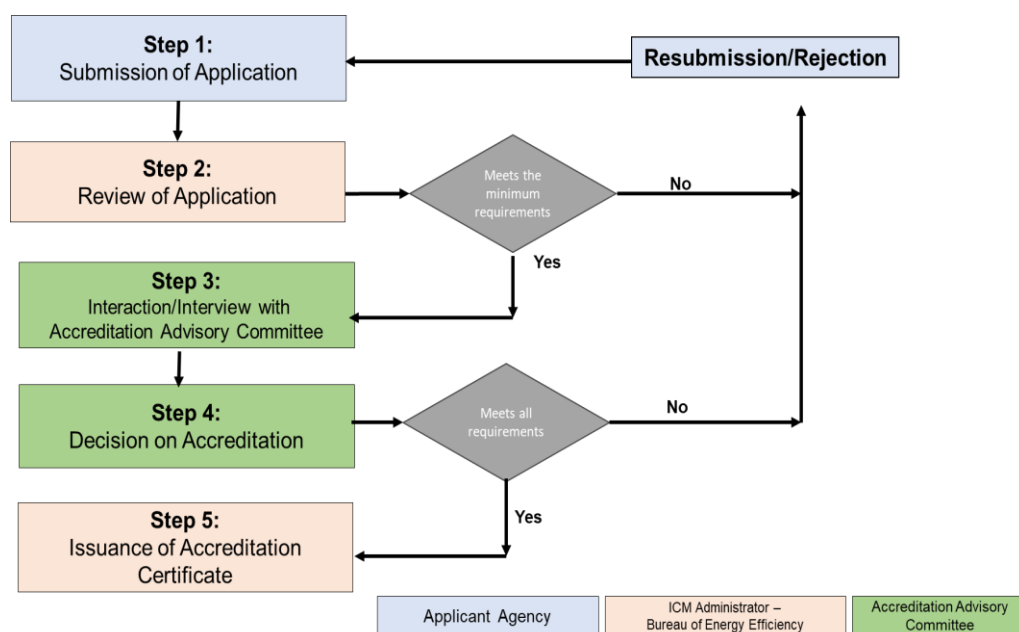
Step 1:
Submission of Application

Resubmission/Rejection

Step 2:
Review of Application

Meets the minimum requirements

No

Yes

Step 3:
Interaction/Interview with Accreditation Advisory Committee

Step 4:
Decision on Accreditation

Meets all requirements

No

Yes

Step 5:
Issuance of Accreditation Certificate

Applicant Agency

ICM Administrator – Bureau of Energy Efficiency

Accreditation Advisory Committee